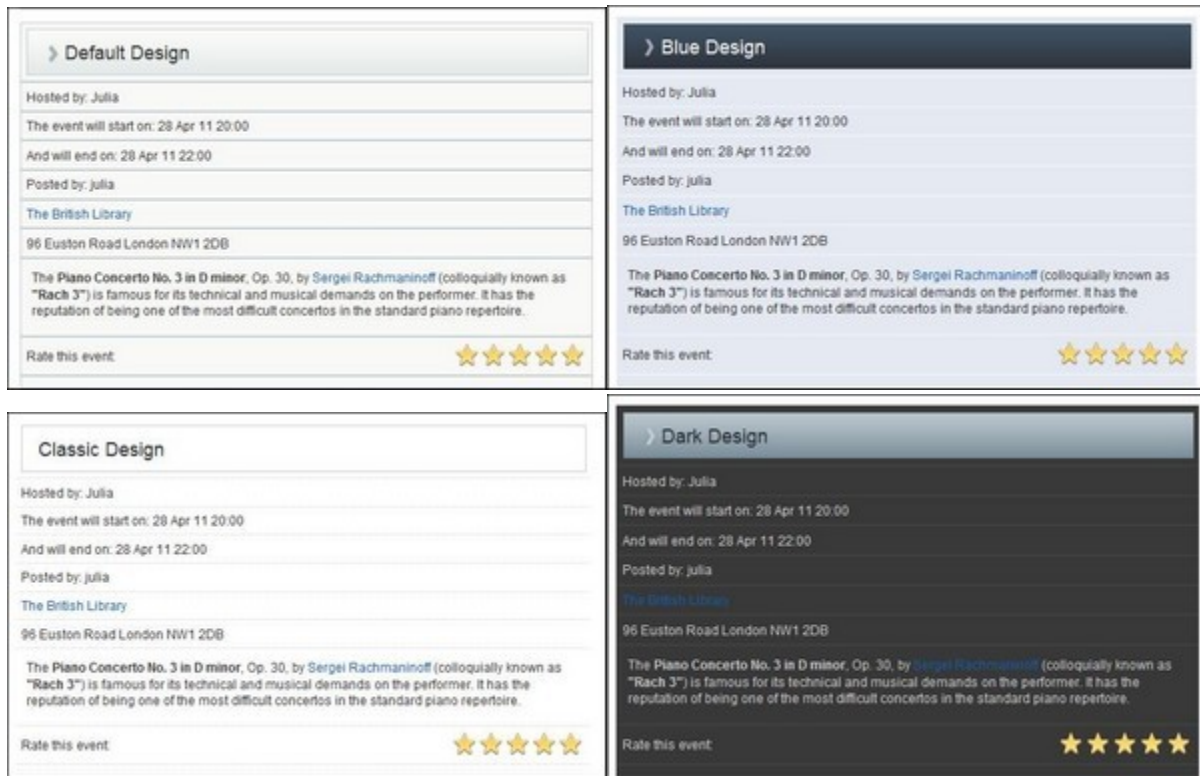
Default Design

Hosted by: Julia

The event will start on: 28 Apr 11 20:00

And will end on: 28 Apr 11 22:00

Posted by: julia

The British Library

96 Euston Road London NW1 2DB

The **Piano Concerto No. 3 in D minor**, Op. 30, by Sergei Rachmaninoff (colloquially known as **"Rach 3"**) is famous for its technical and musical demands on the performer. It has the reputation of being one of the most difficult concertos in the standard piano repertoire.

Rate this event

Blue Design

Hosted by: Julia

The event will start on: 28 Apr 11 20:00

And will end on: 28 Apr 11 22:00

Posted by: julia

The British Library

96 Euston Road London NW1 2DB

The **Piano Concerto No. 3 in D minor**, Op. 30, by Sergei Rachmaninoff (colloquially known as **"Rach 3"**) is famous for its technical and musical demands on the performer. It has the reputation of being one of the most difficult concertos in the standard piano repertoire.

Rate this event

Classic Design

Hosted by: Julia

The event will start on: 28 Apr 11 20:00

And will end on: 28 Apr 11 22:00

Posted by: julia

The British Library

96 Euston Road London NW1 2DB

The **Piano Concerto No. 3 in D minor**, Op. 30, by Sergei Rachmaninoff (colloquially known as **"Rach 3"**) is famous for its technical and musical demands on the performer. It has the reputation of being one of the most difficult concertos in the standard piano repertoire.

Rate this event

Dark Design

Hosted by: Julia

The event will start on: 28 Apr 11 20:00

And will end on: 28 Apr 11 22:00

Posted by: julia

The British Library

96 Euston Road London NW1 2DB

The **Piano Concerto No. 3 in D minor**, Op. 30, by Sergei Rachmaninoff (colloquially known as **"Rach 3"**) is famous for its technical and musical demands on the performer. It has the reputation of being one of the most difficult concertos in the standard piano repertoire.

Rate this event